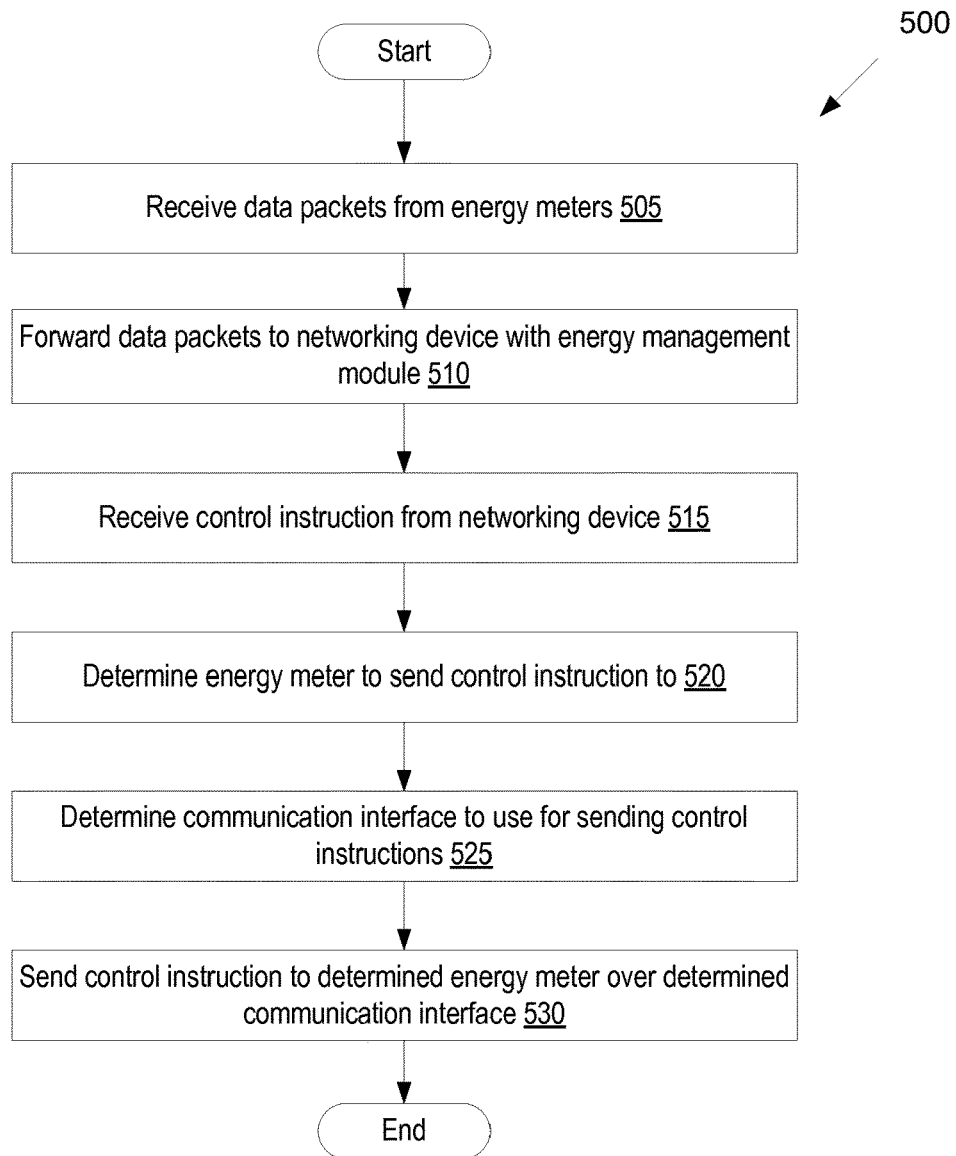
500

Start

Receive data packets from energy meters 505

Forward data packets to networking device with energy management module 510

Receive control instruction from networking device 515

Determine energy meter to send control instruction to 520

Determine communication interface to use for sending control instructions 525

Send control instruction to determined energy meter over determined communication interface 530

End